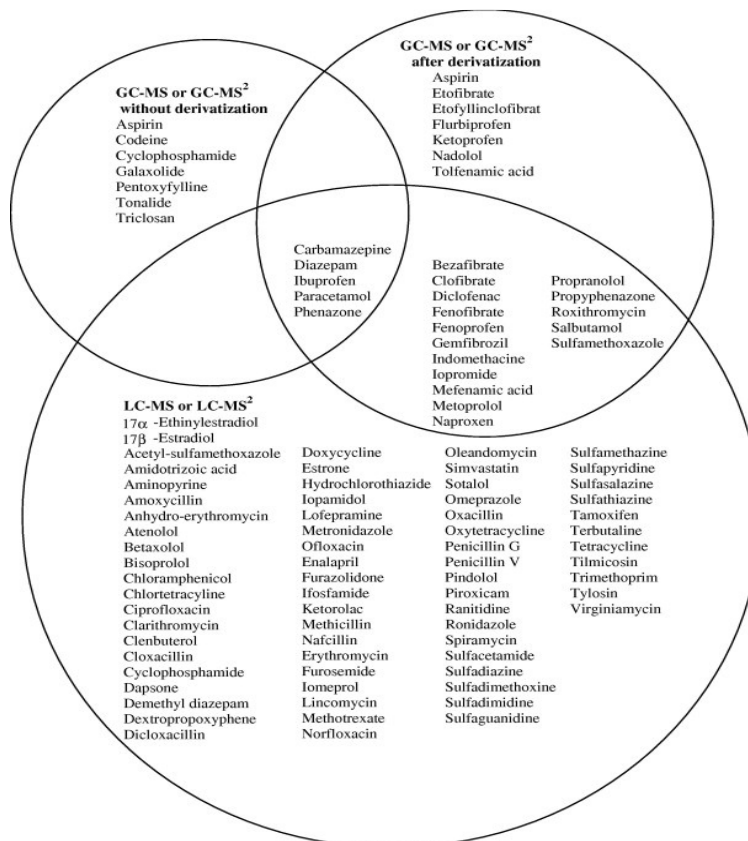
GC-MS or GC-MS$^2$ without derivatization
Aspirin
Codeine
Cyclophosphamide
Galaxolide
Pentoxyfylline
Tonalide
Triclosan

GC-MS or GC-MS$^2$ after derivatization
Aspirin
Etofibrate
Etofyllinclofibrat
Flurbiprofen
Ketoprofen
Nadolol
Tolfenamic acid

Carbamazepine
Diazepam
Ibuprofen
Paracetamol
Phenazone

Bezafibrate
Clofibrate
Diclofenac
Fenofibrate
Fenoprofen
Gemfibrozil
Indomethacine
Iopromide
Mefenamic acid
Metoprolol
Naproxen

Propranolol
Propyphenazone
Roxithromycin
Salbutamol
Sulfamethoxazole

LC-MS or LC-MS$^2$
17$\alpha$ -Ethinylestradiol
17$\beta$ -Estradiol
Acetyl-sulfamethoxazole
Amidotrizoic acid
Aminopyrine
Amoxycillin
Anhydro-erythromycin
Atenolol
Betaxolol
Bisoprolol
Chloramphenicol
Chlortetracyline
Ciprofloxacin
Clarithromycin
Clenbuterol
Cloxacillin
Cyclophosphamide
Dapsone
Demethyl diazepam
Dextropropoxyphene
Dicloxacillin

Doxycycline
Estrone
Hydrochlorothiazide
Iopamidol
Lofepramine
Metronidazole
Ofloxacin
Enalapril
Furazolidone
Ifosfamide
Ketorolac
Methicillin
Nafcillin
Erythromycin
Furosemide
Iomeprol
Lincomycin
Methotrexate
Norfloxacin

Oleandomycin
Simvastatin
Sotalol
Omeprazole
Oxacillin
Oxytetracycline
Penicillin G
Penicillin V
Pindolol
Piroxicam
Ranitidine
Ronidazole
Spiramycin
Sulfacetamide
Sulfadiazine
Sulfadimethoxine
Sulfadimidine
Sulfaguanidine

Sulfamethazine
Sulfapyridine
Sulfasalazine
Sulfathiazine
Tamoxifen
Terbutaline
Tetracycline
Tilmicosin
Trimethoprim
Tylosin
Virginiamycin